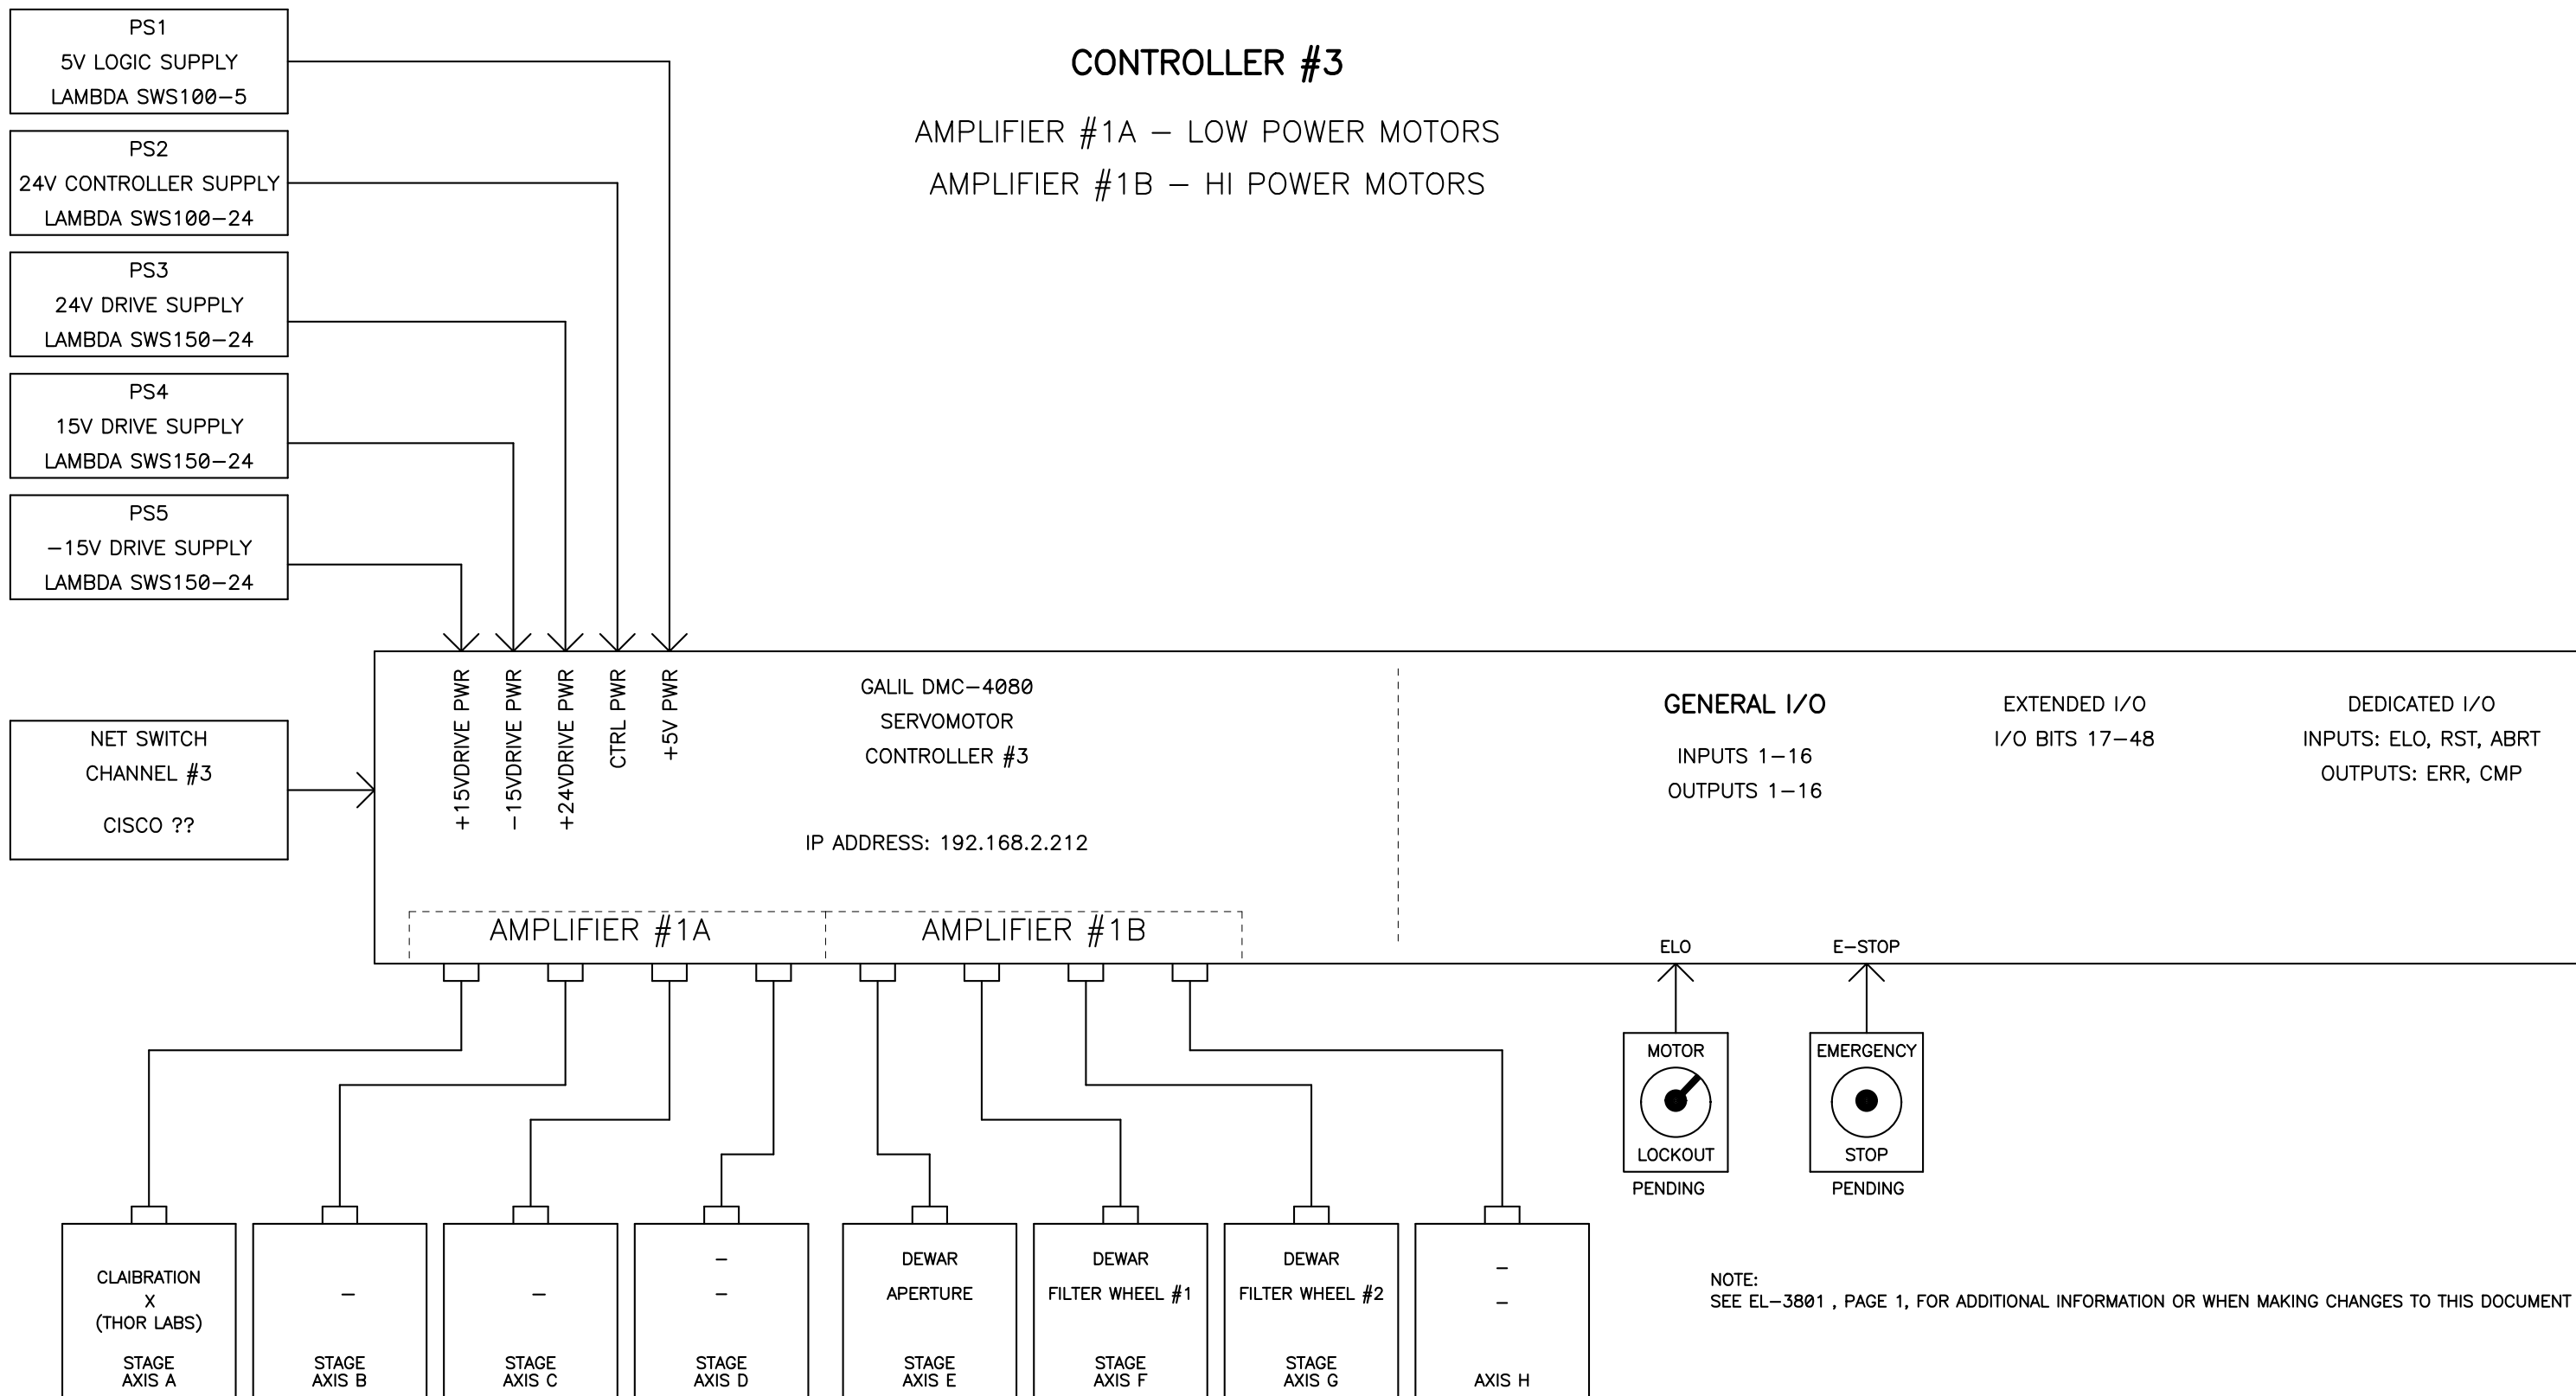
PS1
5V LOGIC SUPPLY
LAMBDA SWS100–5

PS2
24V CONTROLLER SUPPLY
LAMBDA SWS100–24

PS3
24V DRIVE SUPPLY
LAMBDA SWS150–24

PS4
15V DRIVE SUPPLY
LAMBDA SWS150–24

PS5
–15V DRIVE SUPPLY
LAMBDA SWS150–24

CONTROLLER #3

AMPLIFIER #1A – LOW POWER MOTORS
AMPLIFIER #1B – HI POWER MOTORS

NET SWITCH
CHANNEL #3
CISCO ??

+15VDRIVE PWR
–15VDRIVE PWR
+24VDRIVE PWR
CTRL PWR
+5V PWR

GALIL DMC–4080
SERVOMOTOR
CONTROLLER #3

IP ADDRESS: 192.168.2.212

GENERAL I/O
INPUTS 1–16
OUTPUTS 1–16

EXTENDED I/O
I/O BITS 17–48

DEDICATED I/O
INPUTS: ELO, RST, ABRT
OUTPUTS: ERR, CMP

AMPLIFIER #1A
AMPLIFIER #1B

ELO
E–STOP

MOTOR
LOCKOUT
PENDING

EMERGENCY
STOP
PENDING

CLAIBRATION
X
(THOR LABS)
STAGE
AXIS A

–
STAGE
AXIS B

–
STAGE
AXIS C

–
–
STAGE
AXIS D

DEWAR
APERTURE
STAGE
AXIS E

DEWAR
FILTER WHEEL #1
STAGE
AXIS F

DEWAR
FILTER WHEEL #2
STAGE
AXIS G

–
–
AXIS H

NOTE:
SEE EL–3801 , PAGE 1, FOR ADDITIONAL INFORMATION OR WHEN MAKING CHANGES TO THIS DOCUMENT